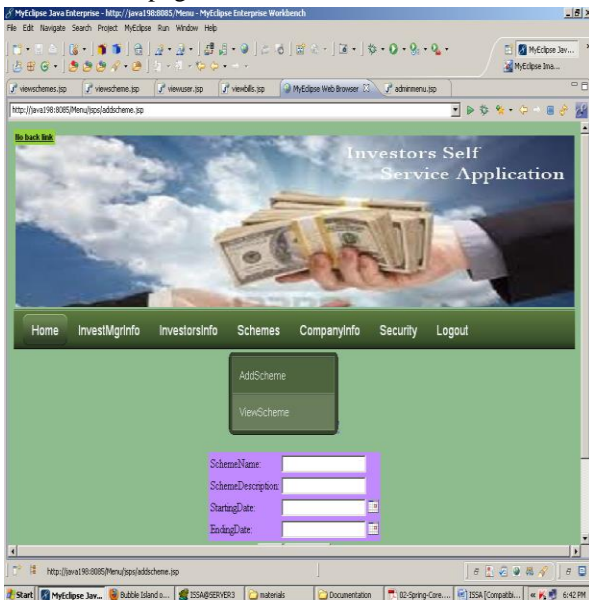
MyEclipse Java Enterprise - http://java198:8085/Menu - MyEclipse Enterprise Workbench

File Edit Navigate Search Project MyEclipse Run Window Help

MyEclipse Jav...
MyEclipse Ima...

viewschemes.jsp viewscheme.jsp viewuser.jsp viewbills.jsp MyEclipse Web Browser adminmenu.jsp

http://java198:8085/Menu/jsps/addscheme.jsp

No back link

Investors Self Service Application

Home InvestMgrInfo InvestorsInfo Schemes CompanyInfo Security Logout

AddScheme

ViewScheme

SchemeName:
SchemeDescription:
StartingDate:
EndingDate:

http://java198:8085/Menu/jsps/addscheme.jsp

Start MyEclipse Jav... Bubble Island o... ISSA@SERVER3 materials Documentation 02-Spring-Core... ISSA [Compatibi... 6:42 PM